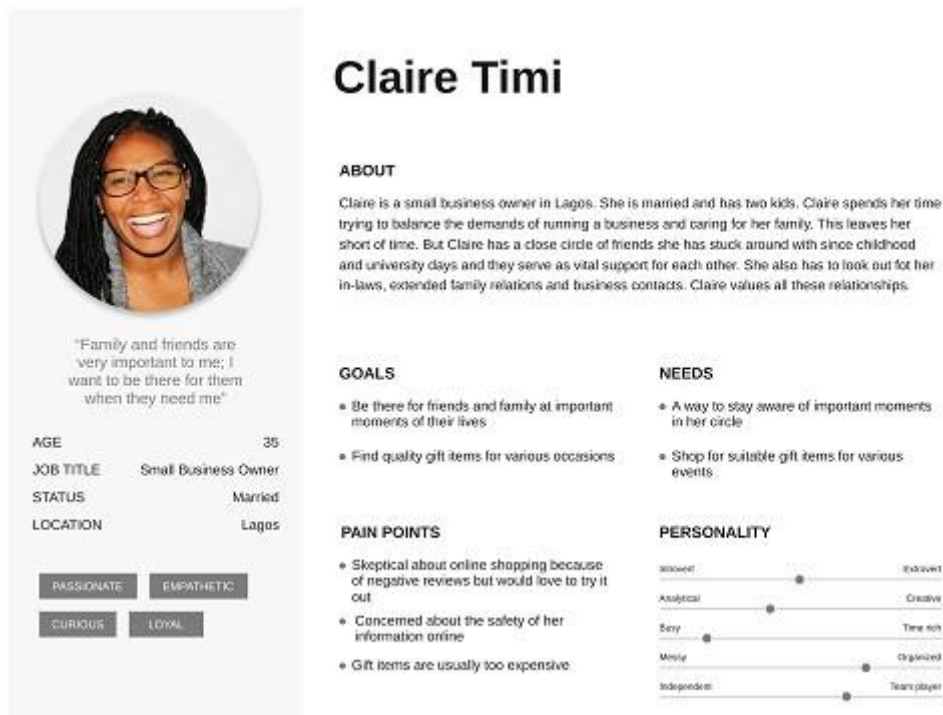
"Family and friends are very important to me; I want to be there for them when they need me"

| | |
|---|---|
| AGE | 35 |
| JOB TITLE | Small Business Owner |
| STATUS | Married |
| LOCATION | Lagos |

PASSIONATE EMPATHETIC CURIOUS LOYAL

Claire Timi

ABOUT

Claire is a small business owner in Lagos. She is married and has two kids. Claire spends her time trying to balance the demands of running a business and caring for her family. This leaves her short of time. But Claire has a close circle of friends she has stuck around with since childhood and university days and they serve as vital support for each other. She also has to look out fot her in-laws, extended family relations and business contacts. Claire values all these relationships.

GOALS

- Be there for friends and family at important moments of their lives
- Find quality gift items for various occasions

NEEDS

- A way to stay aware of important moments in her circle
- Shop for suitable gift items for various events

PAIN POINTS

- Skeptical about online shopping because of negative reviews but would love to try it out
- Concerned about the safety of her information online
- Gift items are usually too expensive

PERSONALITY

Introvert Extrovert
Analytical Creative
Busy Time rich
Messy Organized
Independent Team player